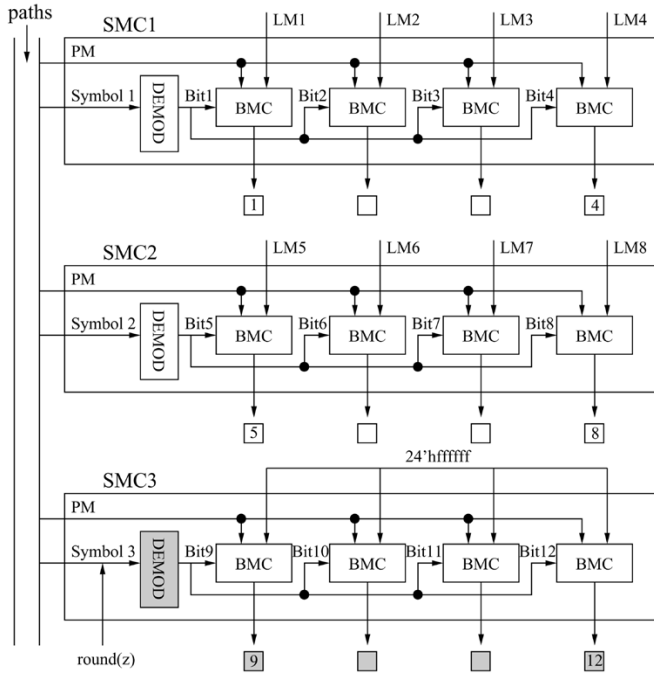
paths

SMC1

LM1 LM2 LM3 LM4

PM

Symbol 1 DEMOD Bit1 BMC Bit2 BMC Bit3 BMC Bit4 BMC

1 4

SMC2

LM5 LM6 LM7 LM8

PM

Symbol 2 DEMOD Bit5 BMC Bit6 BMC Bit7 BMC Bit8 BMC

5 8

SMC3

24'hffffff

PM

Symbol 3 DEMOD Bit9 BMC Bit10 BMC Bit11 BMC Bit12 BMC

round(z)

9 12